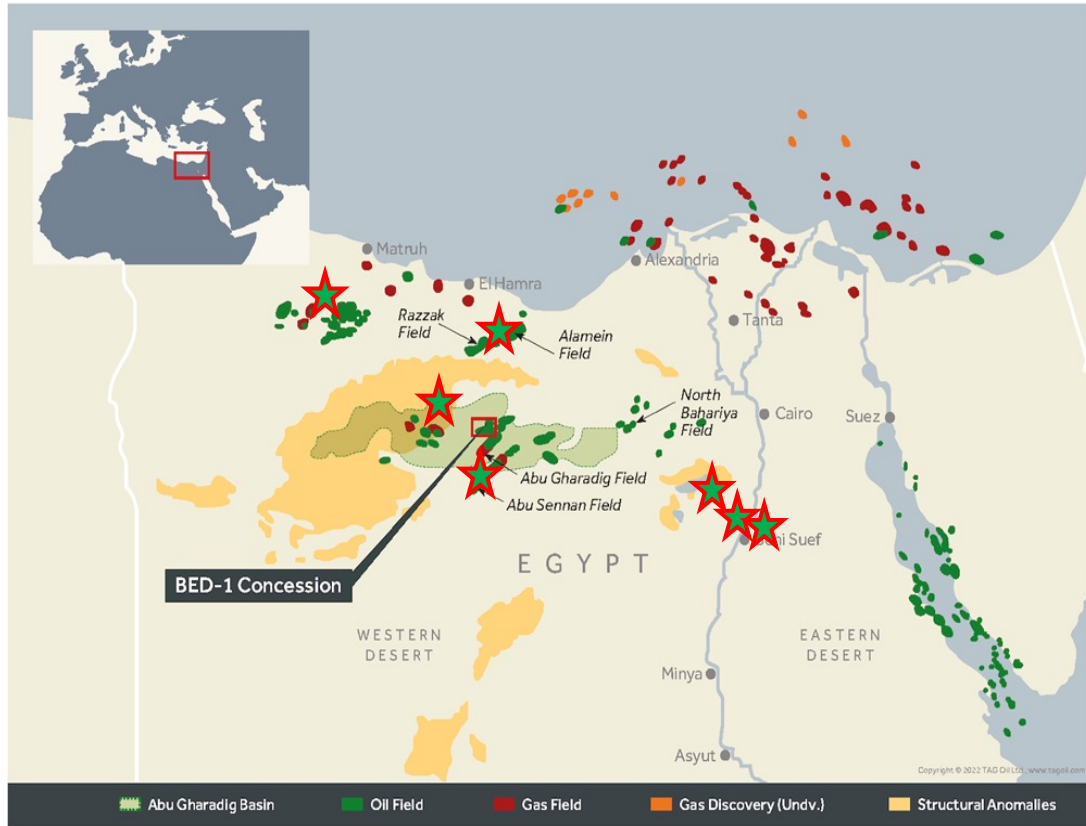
Matruh
El Hamra
Alexandria
Razzak Field
Alamein Field
Tanta
North Bahariya Field
Cairo
Suez
Abu Gharadig Field
Abu Sennan Field
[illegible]ni Suef
BED-1 Concession
EGYPT
WESTERN DESERT
EASTERN DESERT
Minya
Asyut
Copyright © 2022 TAG Oil Ltd., www.tagoil.com

Abu Gharadig Basin
Oil Field
Gas Field
Gas Discovery (Undv.)
Structural Anomalies